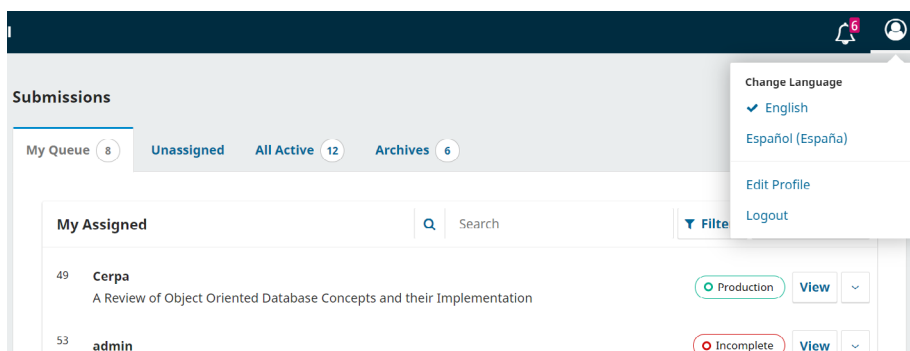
6

Submissions

My Queue 8 Unassigned All Active 12 Archives 6

My Assigned Search Filte

49 Cerpa
A Review of Object Oriented Database Concepts and their Implementation
Production View

53 admin
Incomplete View

Change Language
English
Español (España)

Edit Profile
Logout